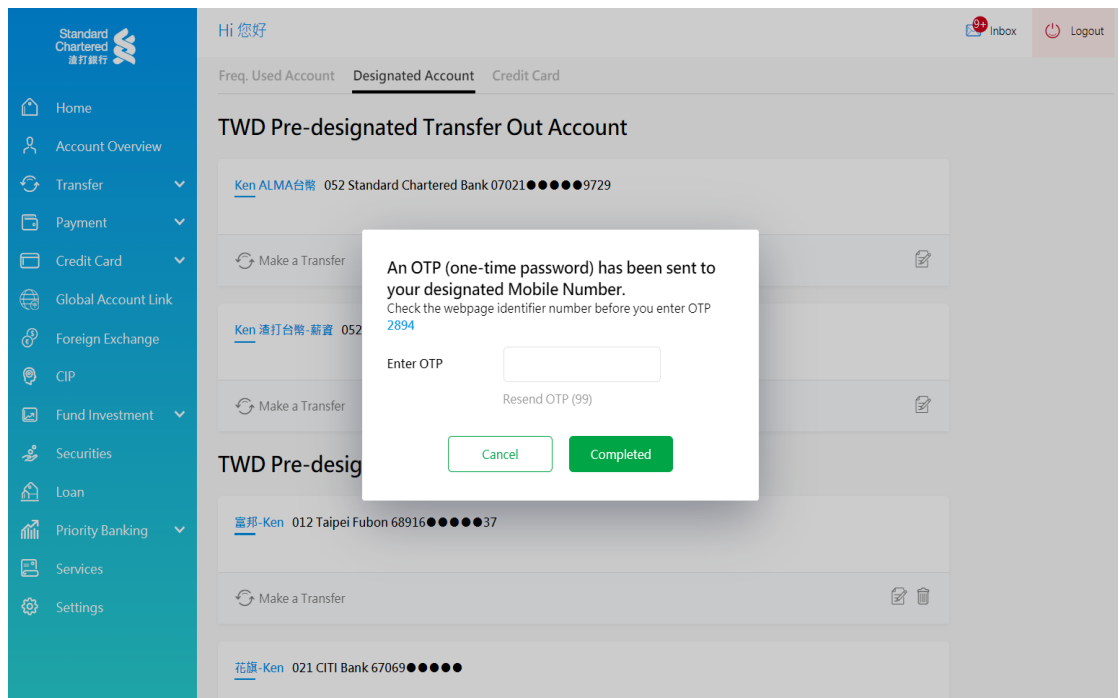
Standard Chartered 渣打銀行

Home
Account Overview
Transfer
Payment
Credit Card
Global Account Link
Foreign Exchange
CIP
Fund Investment
Securities
Loan
Priority Banking
Services
Settings

Hi 您好

9+ Inbox
Logout

Freq. Used Account
Designated Account
Credit Card

TWD Pre-designated Transfer Out Account

Ken ALMA台幣 052 Standard Chartered Bank 07021●●●●●9729

Make a Transfer

Ken 渣打台幣-薪資 052

Make a Transfer

TWD Pre-desig

富邦-Ken 012 Taipei Fubon 68916●●●●●37

Make a Transfer

花旗-Ken 021 CITI Bank 67069●●●●●

An OTP (one-time password) has been sent to your designated Mobile Number.
Check the webpage identifier number before you enter OTP
2894

Enter OTP

Resend OTP (99)

Cancel
Completed